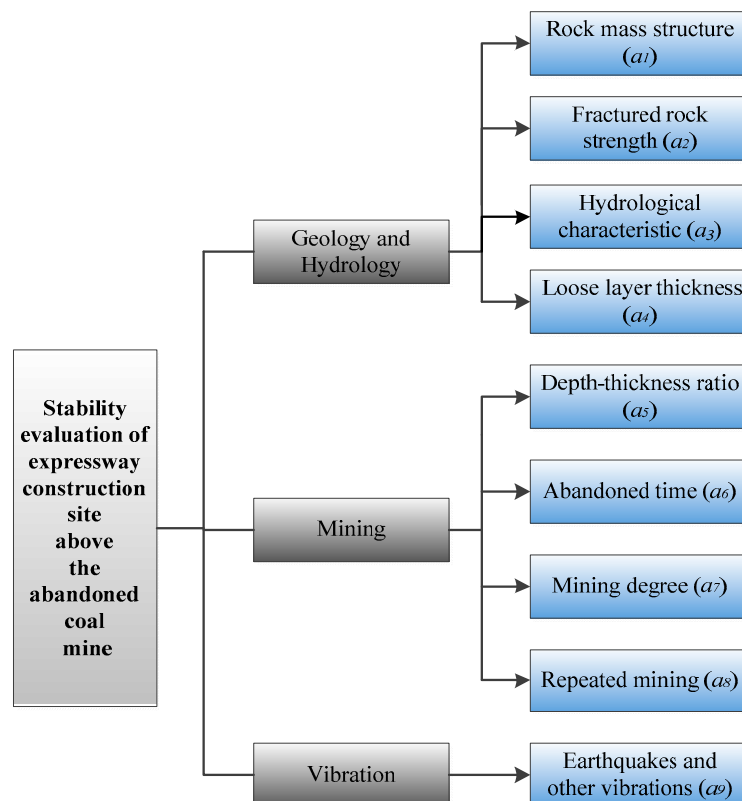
Stability evaluation of expressway construction site above the abandoned coal mine

Geology and Hydrology

Rock mass structure ($a_1$)

Fractured rock strength ($a_2$)

Hydrological characteristic ($a_3$)

Loose layer thickness ($a_4$)

Mining

Depth-thickness ratio ($a_5$)

Abandoned time ($a_6$)

Mining degree ($a_7$)

Repeated mining ($a_8$)

Vibration

Earthquakes and other vibrations ($a_9$)